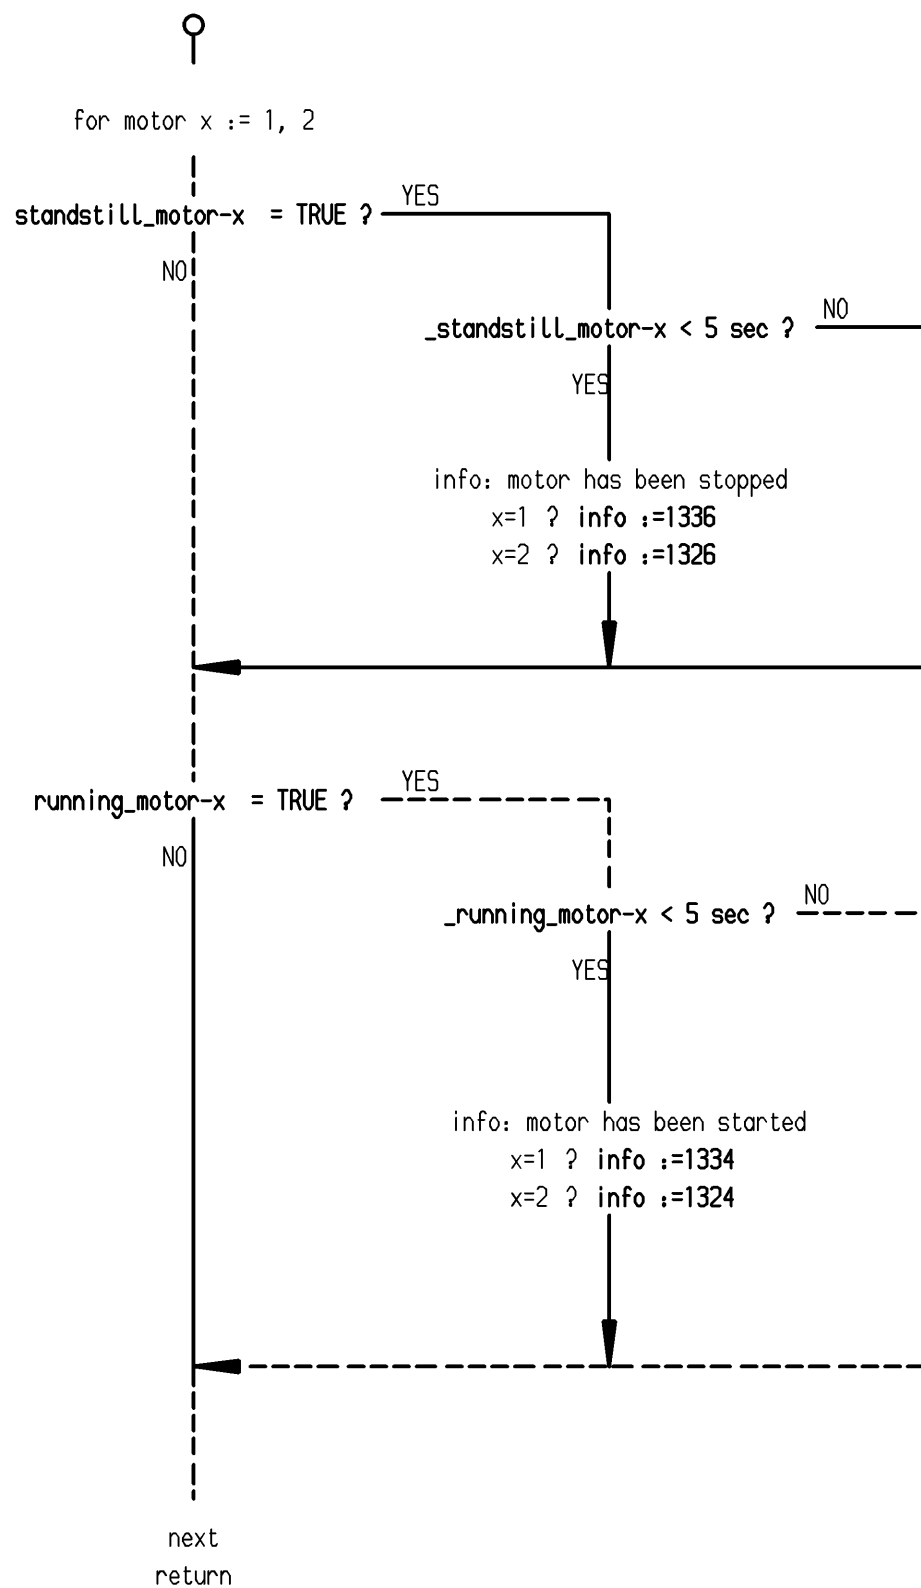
for motor x := 1, 2

standstill_motor-x = TRUE ? YES

NO

_standstill_motor-x < 5 sec ? NO

YES

info: motor has been stopped
x=1 ? info :=1336
x=2 ? info :=1326

running_motor-x = TRUE ? YES

NO

_running_motor-x < 5 sec ? NO

YES

info: motor has been started
x=1 ? info :=1334
x=2 ? info :=1324

next
return